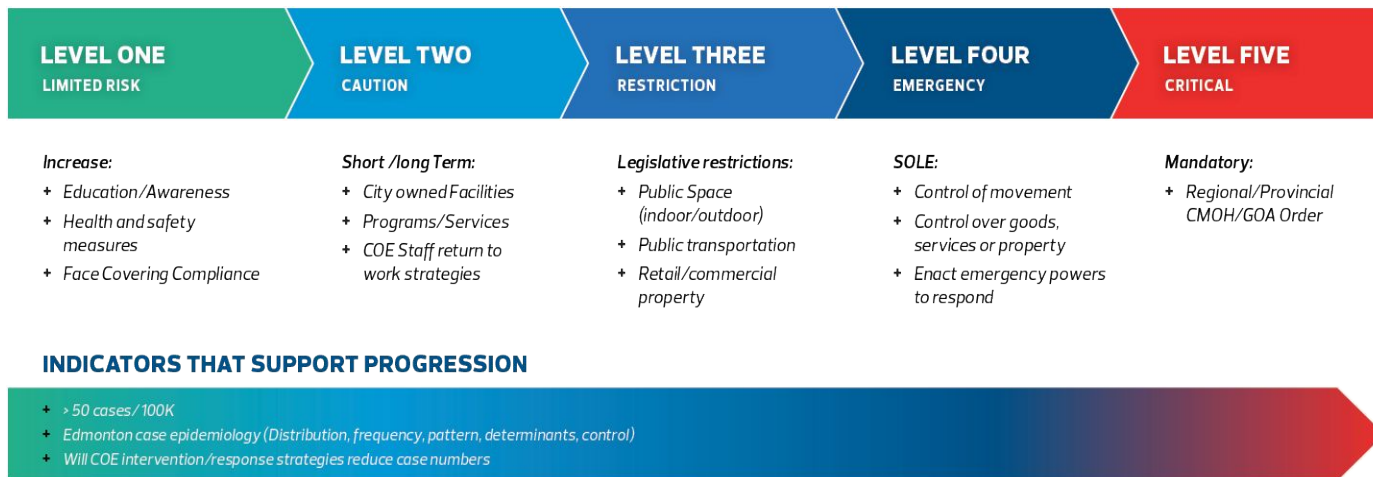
LEVEL ONE
LIMITED RISK

LEVEL TWO
CAUTION

LEVEL THREE
RESTRICTION

LEVEL FOUR
EMERGENCY

LEVEL FIVE
CRITICAL

Increase:
+ Education/Awareness
+ Health and safety measures
+ Face Covering Compliance

Short /long Term:
+ City owned Facilities
+ Programs/Services
+ COE Staff return to work strategies

Legislative restrictions:
+ Public Space (indoor/outdoor)
+ Public transportation
+ Retail/commercial property

SOLE:
+ Control of movement
+ Control over goods, services or property
+ Enact emergency powers to respond

Mandatory:
+ Regional/Provincial CMOH/GOA Order

INDICATORS THAT SUPPORT PROGRESSION

+ > 50 cases/ 100K
+ Edmonton case epidemiology (Distribution, frequency, pattern, determinants, control)
+ Will COE intervention/response strategies reduce case numbers